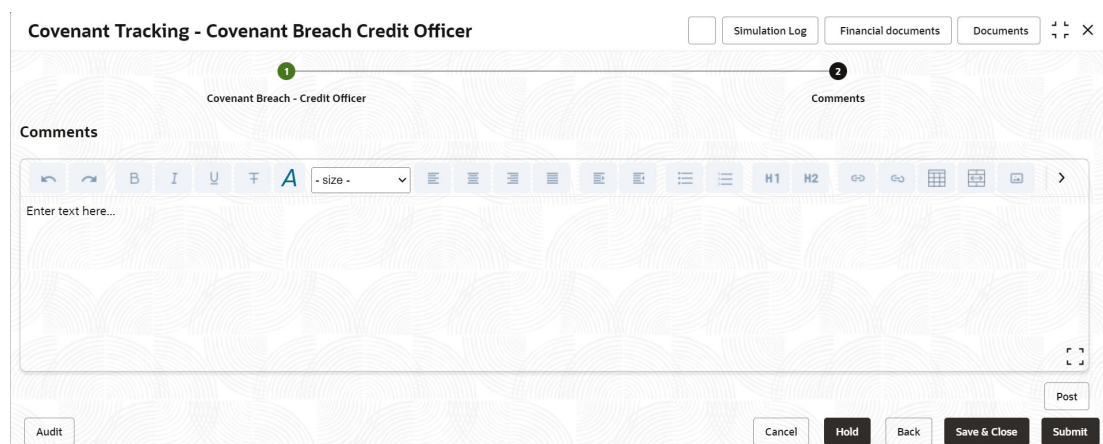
Covenant Tracking - Covenant Breach Credit Officer

Simulation Log | Financial documents | Documents

1
Covenant Breach - Credit Officer

2
Comments

Comments

B I U T A - size - H1 H2

Enter text here...

Post

Audit

Cancel | Hold | Back | Save & Close | Submit